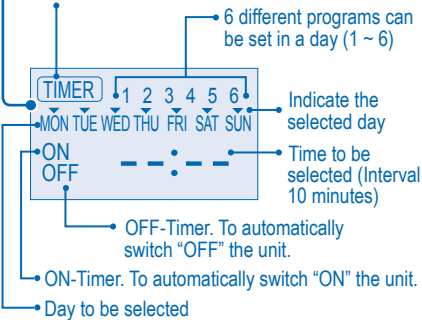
6 different programs can be set in a day (1 ~ 6)

TIMER 1 2 3 4 5 6

MON TUE WED THU FRI SAT SUN

Indicate the selected day

ON
OFF

- - : - -

Time to be selected (Interval 10 minutes)

OFF-Timer. To automatically switch "OFF" the unit.

ON-Timer. To automatically switch "ON" the unit.

Day to be selected